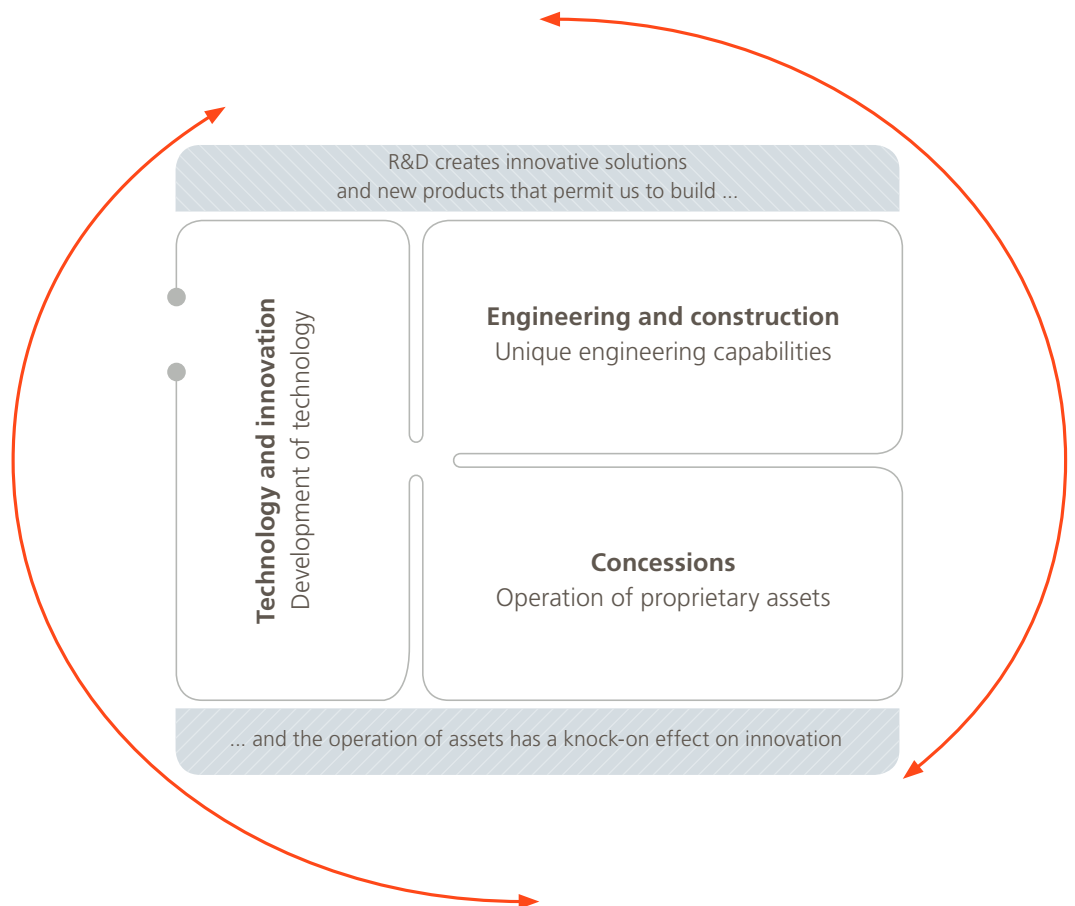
R&D creates innovative solutions and new products that permit us to build ...

Technology and innovation
Development of technology

Engineering and construction
Unique engineering capabilities

Concessions
Operation of proprietary assets

... and the operation of assets has a knock-on effect on innovation